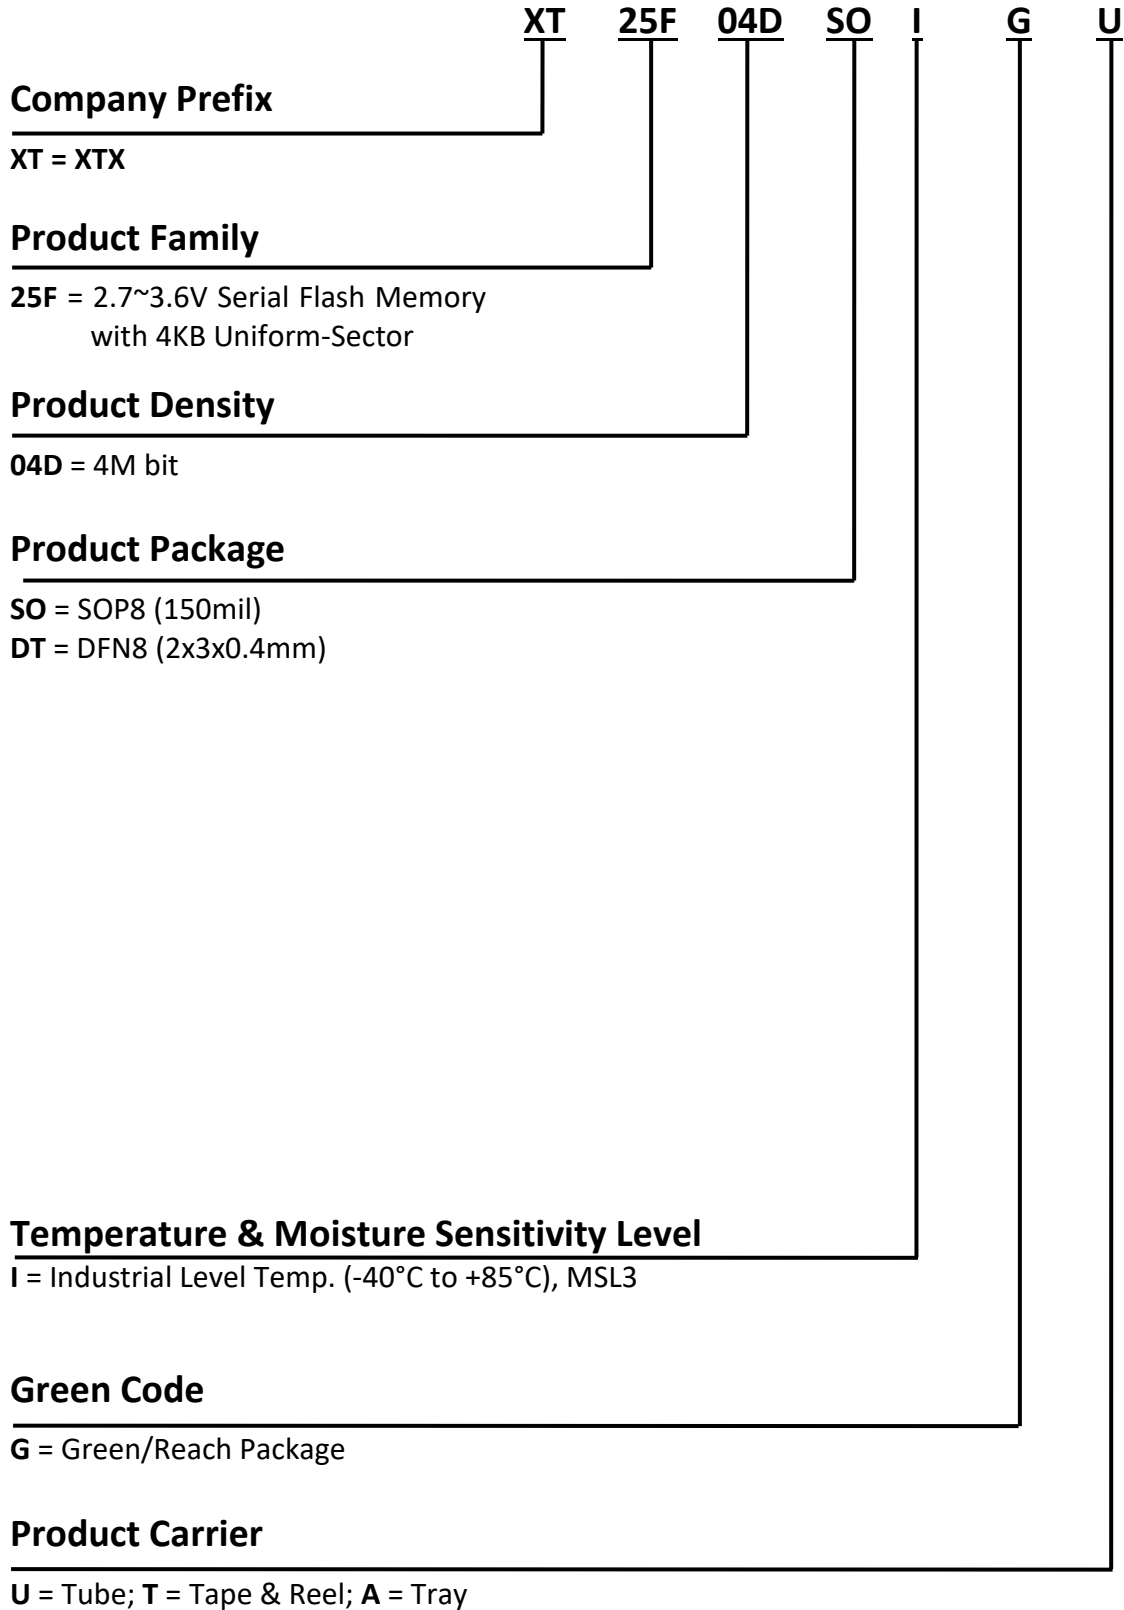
XT 25F 04D SO I G U

Company Prefix

XT = XTX

Product Family

25F = 2.7~3.6V Serial Flash Memory with 4KB Uniform-Sector

Product Density

04D = 4M bit

Product Package

SO = SOP8 (150mil)
DT = DFN8 (2x3x0.4mm)

Temperature & Moisture Sensitivity Level

I = Industrial Level Temp. (-40°C to +85°C), MSL3

Green Code

G = Green/Reach Package

Product Carrier

U = Tube; T = Tape & Reel; A = Tray